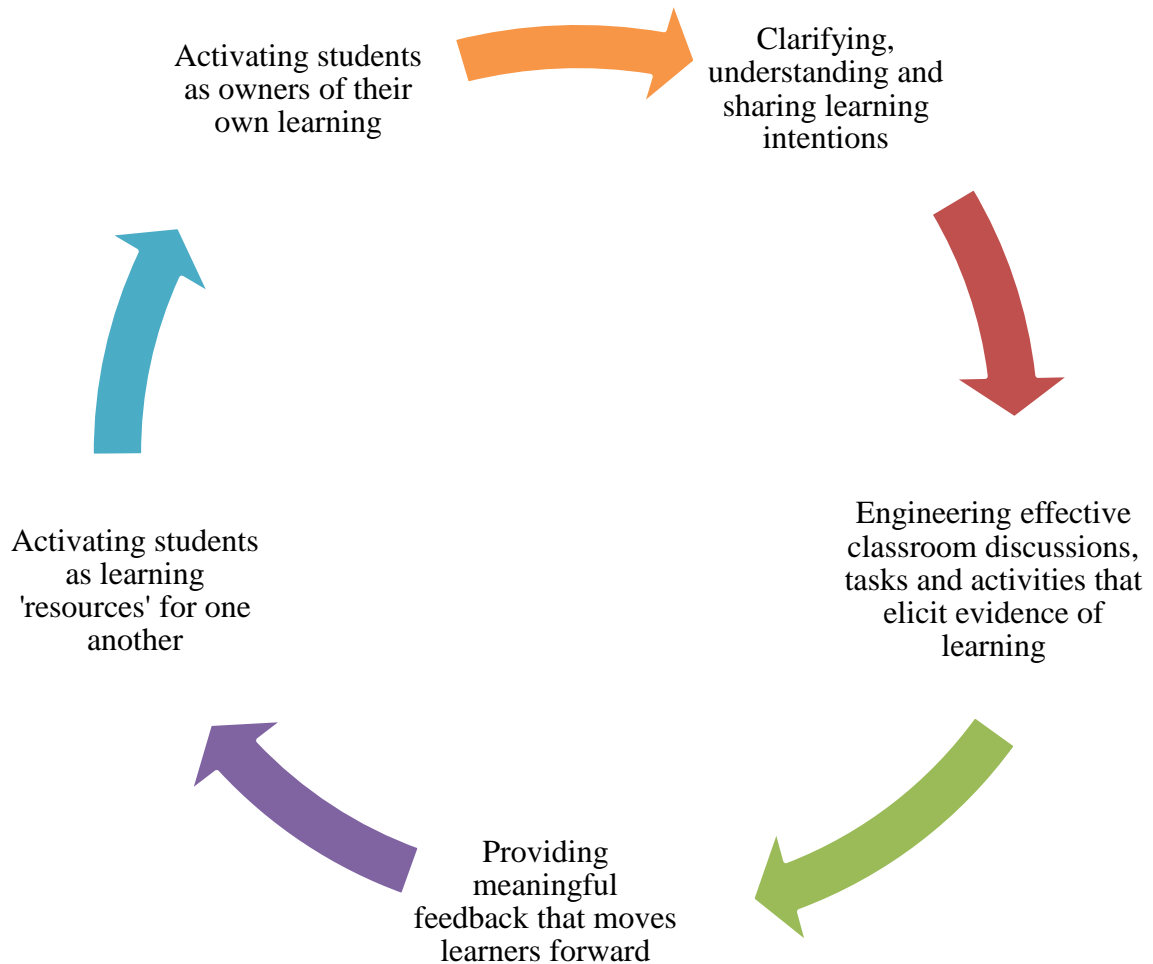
Clarifying, understanding and sharing learning intentions

Engineering effective classroom discussions, tasks and activities that elicit evidence of learning

Providing meaningful feedback that moves learners forward

Activating students as learning 'resources' for one another

Activating students as owners of their own learning